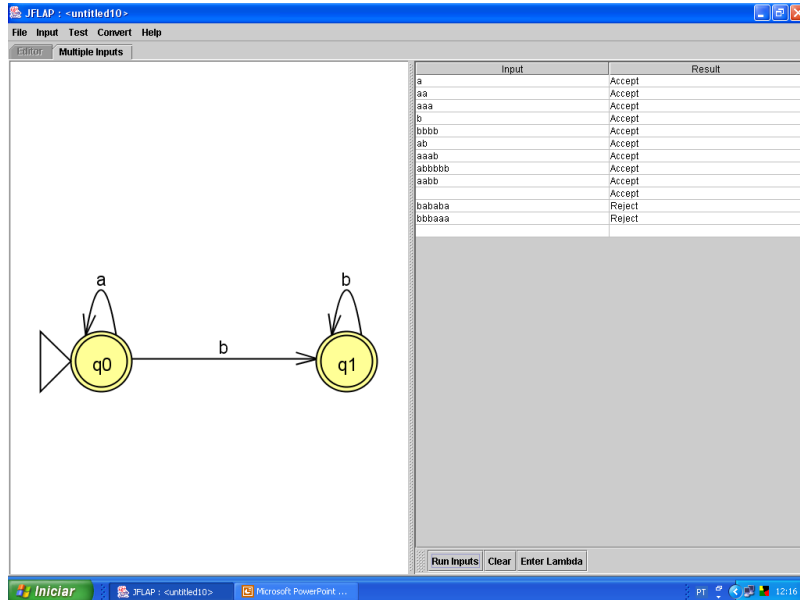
JFLAP : <untitled10>

File Input Test Convert Help

Editor Multiple Inputs

a

b

q0

b

q1

| Input | Result |
|---|---|
| a | Accept |
| aa | Accept |
| aaa | Accept |
| b | Accept |
| bbbb | Accept |
| ab | Accept |
| aaab | Accept |
| abbbbb | Accept |
| aabb | Accept |
| | Accept |
| bababa | Reject |
| bbbaaa | Reject |
| | |

Run Inputs Clear Enter Lambda

Iniciar JFLAP : <untitled10> Microsoft PowerPoint ...

PT 12:16